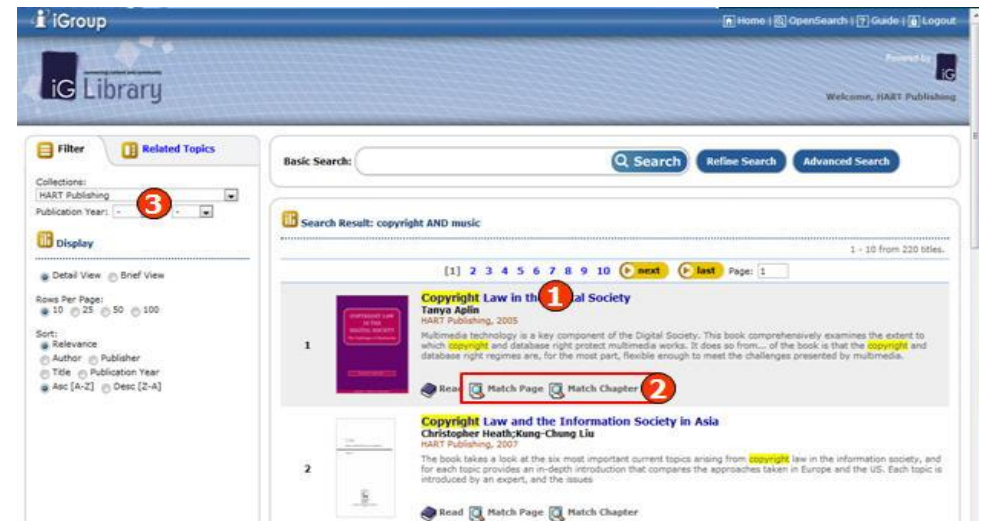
iGroup

Home | OpenSearch | Guide | Logout

iG Library

Powered by iG

Welcome, HART Publishing

Filter

Related Topics

Collections:
HART Publishing
Publication Year: - 3 -

Display

Detail View Brief View

Rows Per Page:
10 25 50 100

Sort:
Relevance
Author Publisher
Title Publication Year
Asc [A-Z] Desc [Z-A]

Basic Search:

Search

Refine Search

Advanced Search

Search Result: copyright AND music

1 - 10 from 220 titles.

[1] 2 3 4 5 6 7 8 9 10 next last Page: 1

1

Copyright Law in the 1 tal Society
Tanya Aplin
HART Publishing, 2005
Multimedia technology is a key component of the Digital Society. This book comprehensively examines the extent to which copyright and database right protect multimedia works. It does so from... of the book is that the copyright and database right regimes are, for the most part, flexible enough to meet the challenges presented by multimedia.

Read Match Page Match Chapter 2

2

Copyright Law and the Information Society in Asia
Christopher Heath;Kung-Chung Liu
HART Publishing, 2007
The book takes a look at the six most important current topics arising from copyright law in the information society, and for each topic provides an in-depth introduction that compares the approaches taken in Europe and the US. Each topic is introduced by an expert, and the issues

Read Match Page Match Chapter